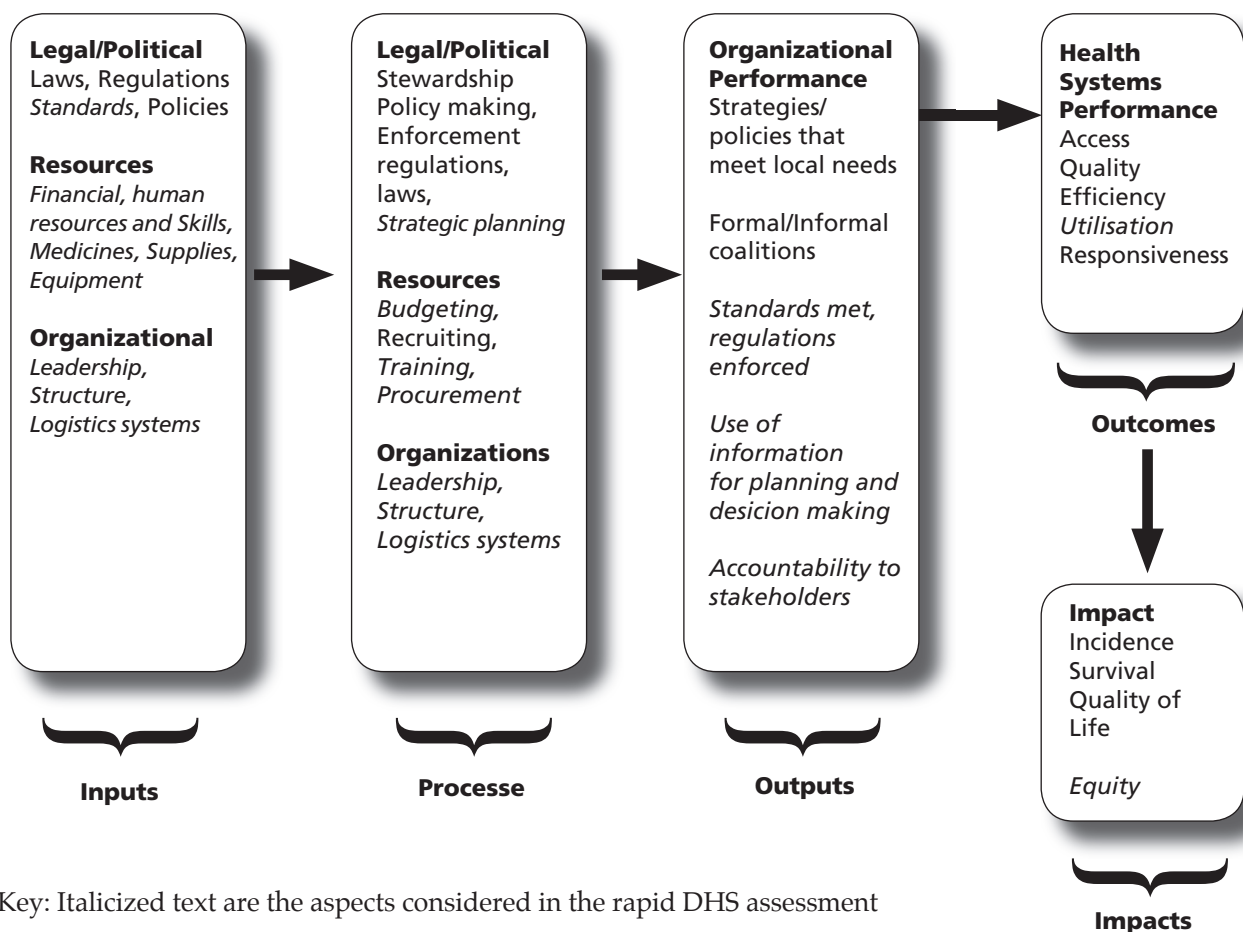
Legal/Political
Laws, Regulations
Standards, Policies

Resources
Financial, human resources and Skills, Medicines, Supplies, Equipment

Organizational
Leadership, Structure, Logistics systems

Inputs

Legal/Political
Stewardship
Policy making, Enforcement regulations, laws,
Strategic planning

Resources
Budgeting,
Recruiting,
Training,
Procurement

Organizations
Leadership,
Structure,
Logistics systems

Processe

Organizational Performance
Strategies/ policies that meet local needs

Formal/Informal coalitions

Standards met, regulations enforced

Use of information for planning and desicion making

Accountability to stakeholders

Outputs

Health Systems Performance
Access
Quality
Efficiency
Utilisation
Responsiveness

Outcomes

Impact
Incidence
Survival
Quality of Life

Equity

Impacts

Key: Italicized text are the aspects considered in the rapid DHS assessment